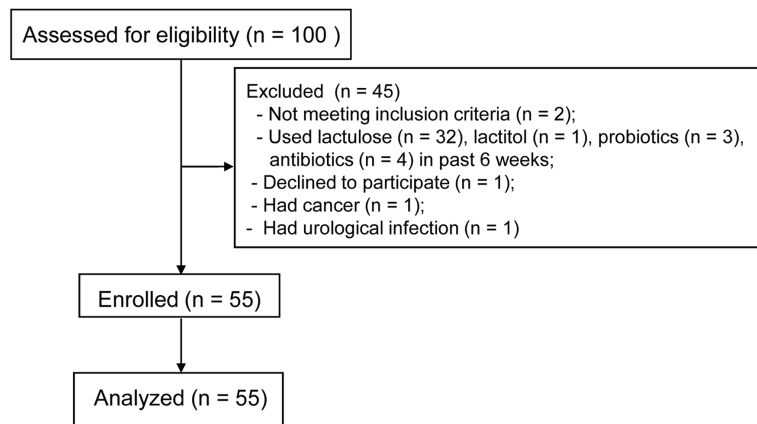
Assessed for eligibility (n = 100 )

Excluded (n = 45)
- Not meeting inclusion criteria (n = 2);
- Used lactulose (n = 32), lactitol (n = 1), probiotics (n = 3), antibiotics (n = 4) in past 6 weeks;
- Declined to participate (n = 1);
- Had cancer (n = 1);
- Had urological infection (n = 1)

Enrolled (n = 55)

Analyzed (n = 55)